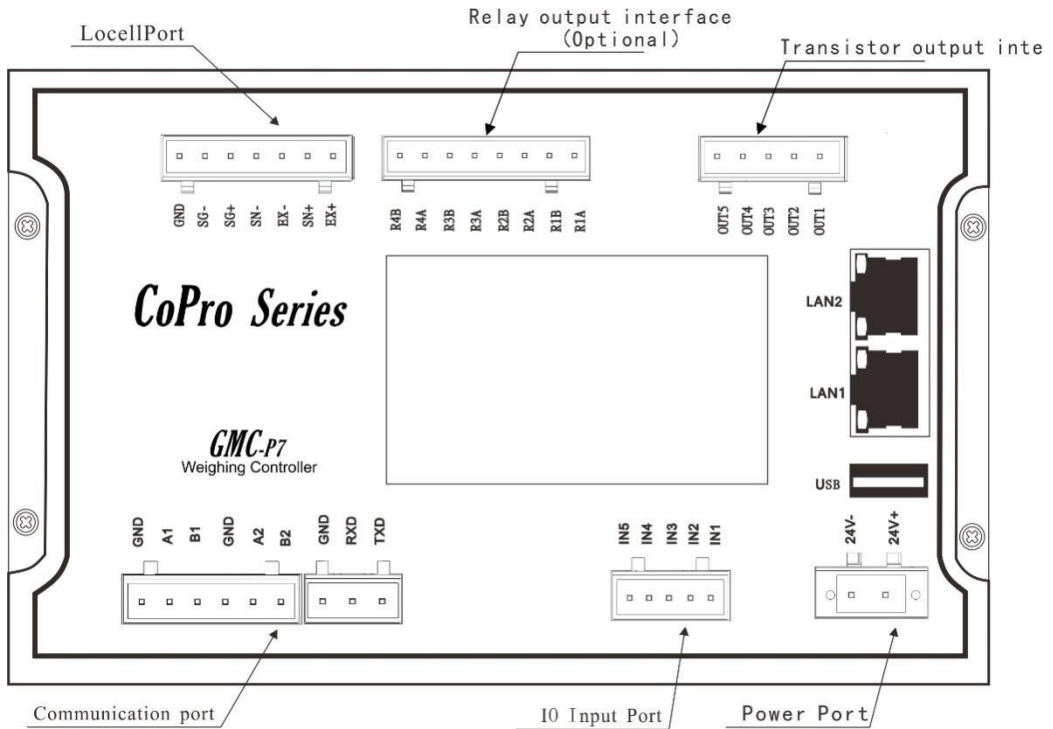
LocellPort

Relay output interface (Optional)

Transistor output inte

GND SG- SG+ SN- EX- SN+ EX+

R4B R4A R3B R3A R2B R2A R1B R1A

OUT5 OUT4 OUT3 OUT2 OUT1

LAN2

LAN1

CoPro Series

GMC-P7
Weighing Controller

USB

GND A1 B1 GND A2 B2 GND RXD TXD

IN5 IN4 IN3 IN2 IN1

24V- 24V+

Communication port

IO Input Port

Power Port